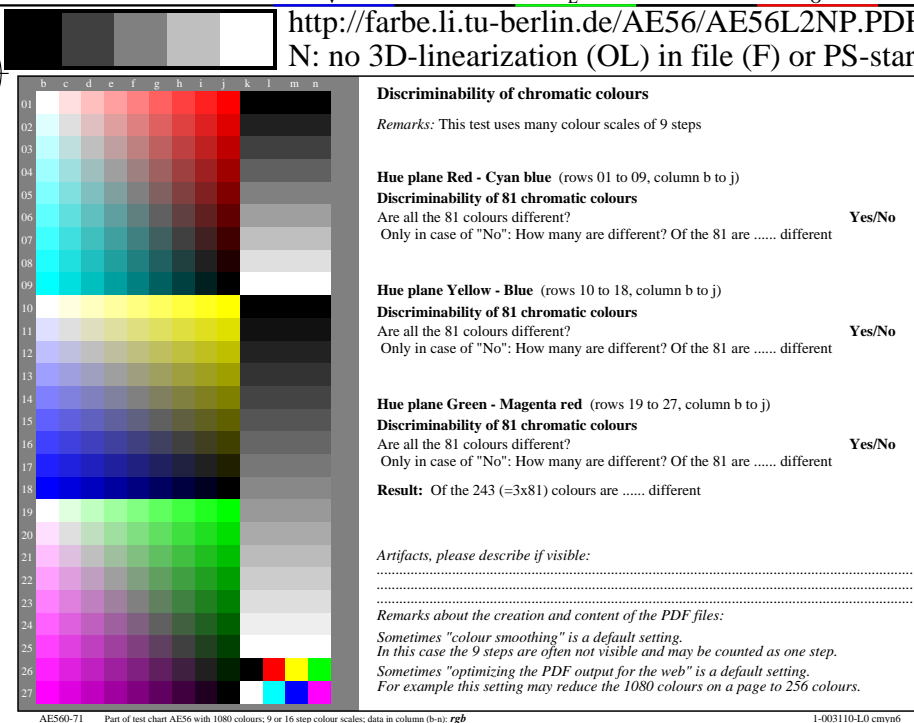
http://farbe.li.tu-berlin.de/AE56/AE56L2NP.PDF
N: no 3D-linearization (OL) in file (F) or PS-star

b c d e f g h i j k l m n

01
02
03
04
05
06
07
08
09
10
11
12
13
14
15
16
17
18
19
20
21
22
23
24
25
26
27

**Discriminability of chromatic colours**

*Remarks:* This test uses many colour scales of 9 steps

**Hue plane Red - Cyan blue** (rows 01 to 09, column b to j)
**Discriminability of 81 chromatic colours**
Are all the 81 colours different? **Yes/No**
Only in case of "No": How many are different? Of the 81 are ...... different

**Hue plane Yellow - Blue** (rows 10 to 18, column b to j)
**Discriminability of 81 chromatic colours**
Are all the 81 colours different? **Yes/No**
Only in case of "No": How many are different? Of the 81 are ...... different

**Hue plane Green - Magenta red** (rows 19 to 27, column b to j)
**Discriminability of 81 chromatic colours**
Are all the 81 colours different? **Yes/No**
Only in case of "No": How many are different? Of the 81 are ...... different

**Result:** Of the 243 (=3x81) colours are ...... different

*Artifacts, please describe if visible:*
..............................................................................................................
..............................................................................................................
..............................................................................................................
*Remarks about the creation and content of the PDF files:*
*Sometimes "colour smoothing" is a default setting.*
*In this case the 9 steps are often not visible and may be counted as one step.*
*Sometimes "optimizing the PDF output for the web" is a default setting.*
*For example this setting may reduce the 1080 colours on a page to 256 colours.*

AE560-71 Part of test chart AE56 with 1080 colours; 9 or 16 step colour scales; data in column (b-n): *rgb* 1-003110-L0 cmyn6